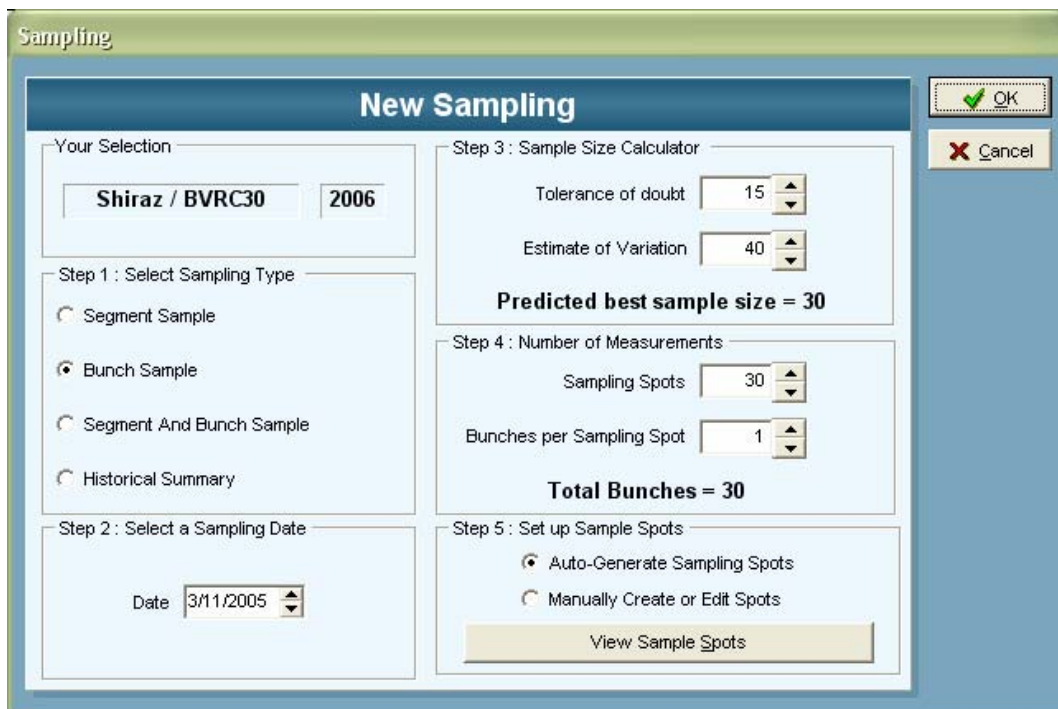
Sampling

New Sampling

OK

Cancel

Your Selection

Shiraz / BVRC30

2006

Step 1 : Select Sampling Type

Segment Sample

Bunch Sample

Segment And Bunch Sample

Historical Summary

Step 2 : Select a Sampling Date

Date 3/11/2005

Step 3 : Sample Size Calculator

Tolerance of doubt 15

Estimate of Variation 40

Predicted best sample size = 30

Step 4 : Number of Measurements

Sampling Spots 30

Bunches per Sampling Spot 1

Total Bunches = 30

Step 5 : Set up Sample Spots

Auto-Generate Sampling Spots

Manually Create or Edit Spots

View Sample Spots